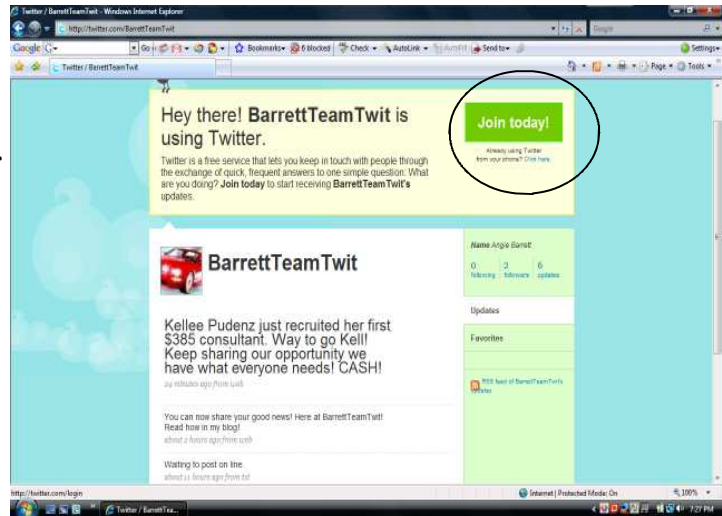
Twitter / BarrettTeamTwit - Windows Internet Explorer

http://twitter.com/BarrettTeamTwit

Google

Go | Bookmarks | 6 blocked | Check | AutoLink | AutoFill | Send to | Settings

Twitter / BarrettTeamTwit

Page | Tools

Hey there! **BarrettTeamTwit** is using Twitter.

Twitter is a free service that lets you keep in touch with people through the exchange of quick, frequent answers to one simple question: What are you doing? **Join today** to start receiving **BarrettTeamTwit's** updates.

Join today!

Already using Twitter from your phone? Click here.

BarrettTeamTwit

Name Angie Barrett

0 following | 2 followers | 6 updates

Updates

Favorites

Kellee Pudenz just recruited her first $385 consultant. Way to go Kell! Keep sharing our opportunity we have what everyone needs! CASH!

24 minutes ago from web

You can now share your good news! Here at BarrettTeamTwit! Read how in my blog!

about 2 hours ago from web

Waiting to post on line

about 11 hours ago from txt

RSS feed of BarrettTeamTwit's updates

http://twitter.com/login

Internet | Protected Mode: On

100%

Twitter / BarrettTea...

7:27 PM